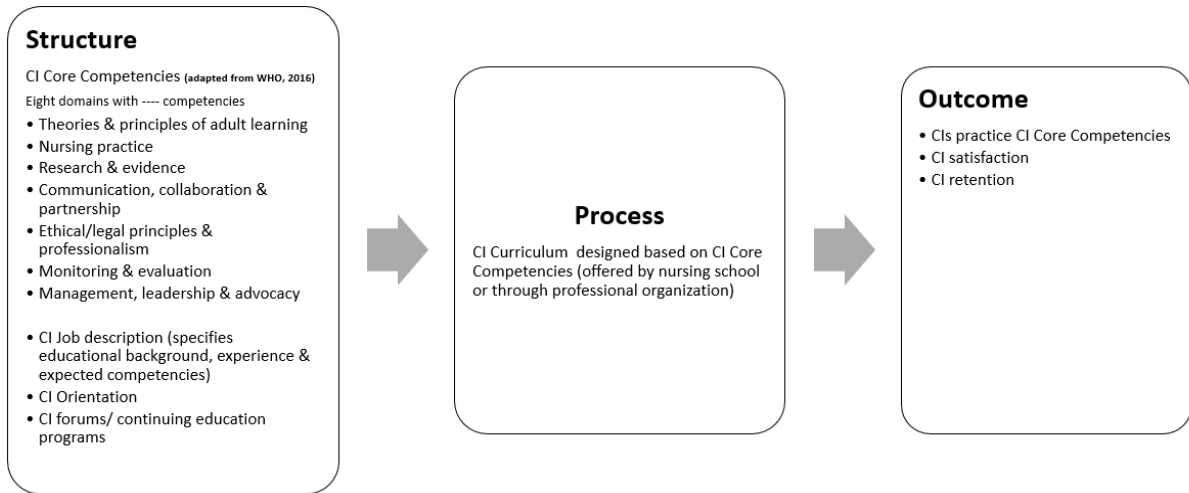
Structure

CI Core Competencies (adapted from WHO, 2016)

Eight domains with ---- competencies

- Theories & principles of adult learning
- Nursing practice
- Research & evidence
- Communication, collaboration & partnership
- Ethical/legal principles & professionalism
- Monitoring & evaluation
- Management, leadership & advocacy

- CI Job description (specifies educational background, experience & expected competencies)
- CI Orientation
- CI forums/ continuing education programs

Process

CI Curriculum designed based on CI Core Competencies (offered by nursing school or through professional organization)

Outcome

- CIs practice CI Core Competencies
- CI satisfaction
- CI retention